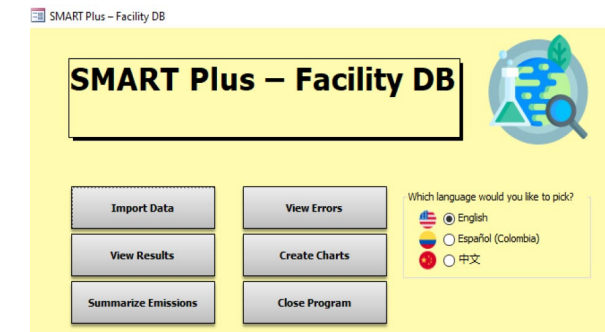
SMART Plus – Facility DB

SMART Plus – Facility DB

Import Data

View Errors

View Results

Create Charts

Summarize Emissions

Close Program

Which language would you like to pick?

English

Español (Colombia)

中文